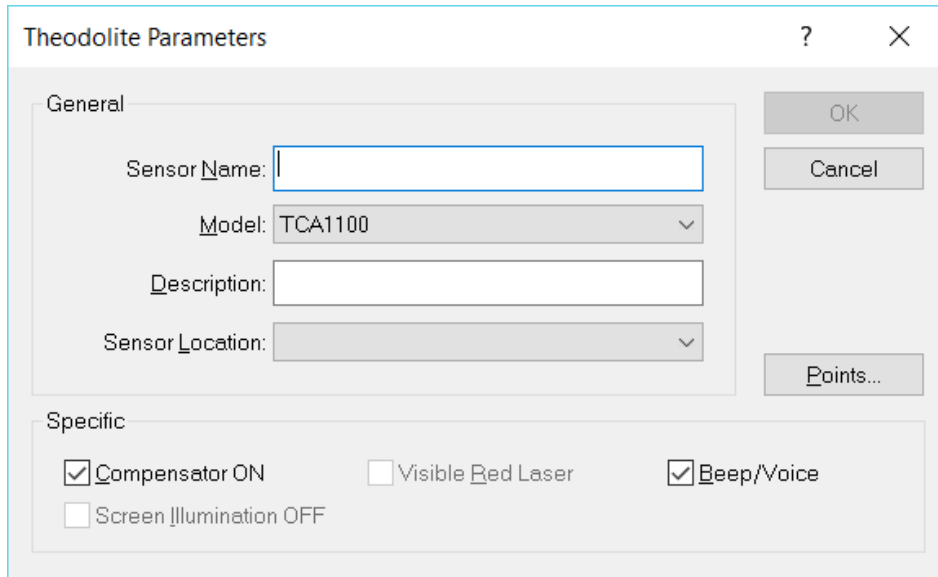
Theodolite Parameters
?
X

General

Sensor Name:

Model: TCA1100

Description:

Sensor Location:

OK

Cancel

Points...

Specific

Compensator ON

Visible Red Laser

Beep/Voice

Screen Illumination OFF